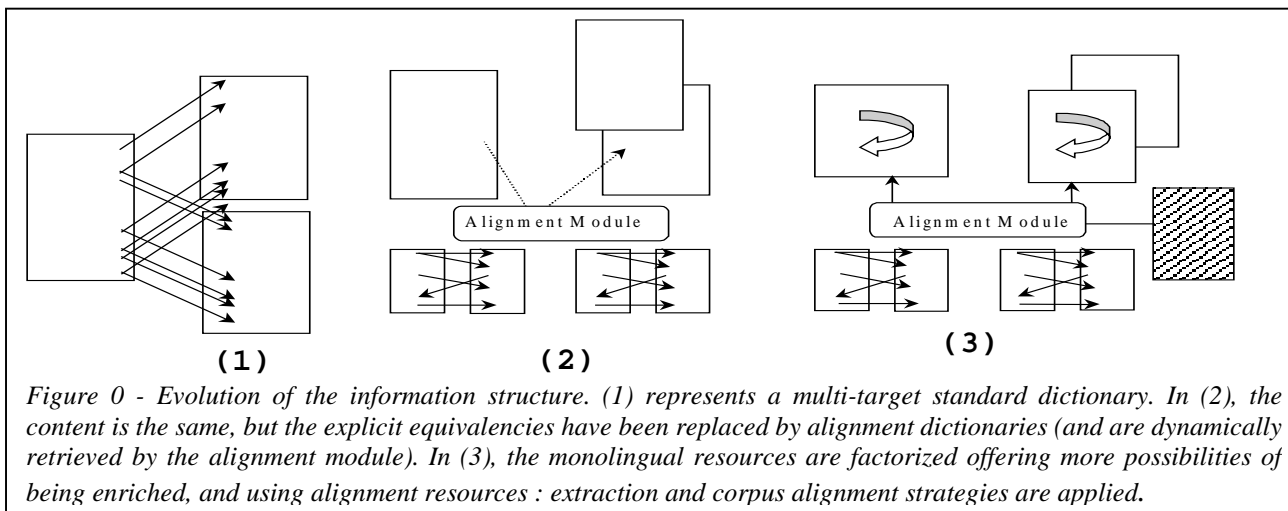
A lignm ent M odule

A lignm ent M odule

(1)

(2)

(3)

Figure 0 - Evolution of the information structure. (1) represents a multi-target standard dictionary. In (2), the content is the same, but the explicit equivalencies have been replaced by alignment dictionaries (and are dynamically retrieved by the alignment module). In (3), the monolingual resources are factorized offering more possibilities of being enriched, and using alignment resources : extraction and corpus alignment strategies are applied.